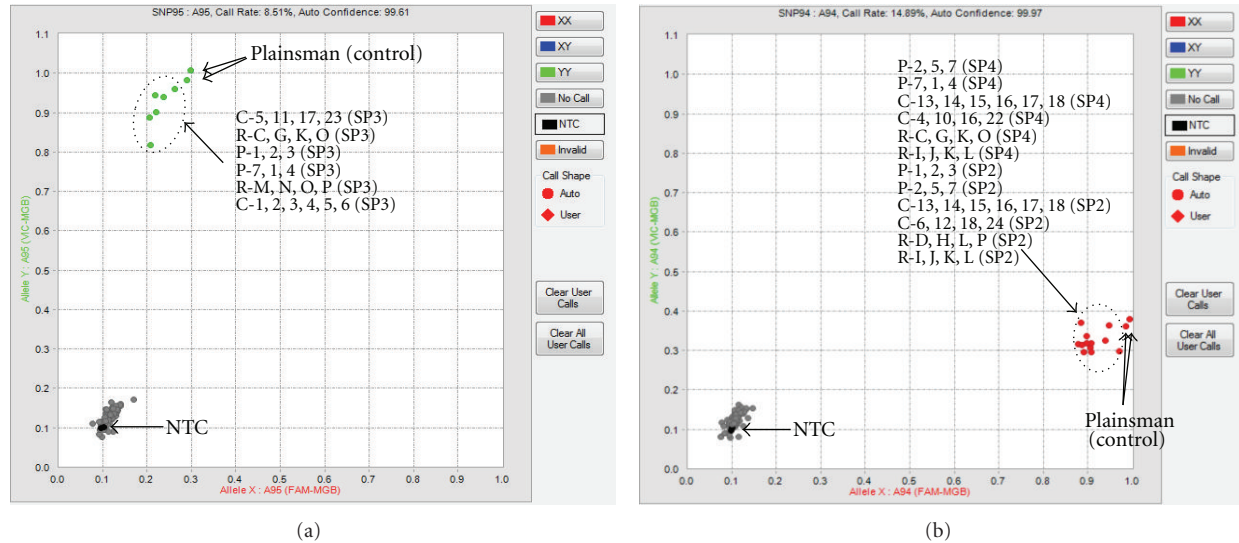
SNP95 : A95, Call Rate: 8.51%, Auto Confidence: 99.61

Plainsman (control)

C-5, 11, 17, 23 (SP3)
R-C, G, K, O (SP3)
P-1, 2, 3 (SP3)
P-7, 1, 4 (SP3)
R-M, N, O, P (SP3)
C-1, 2, 3, 4, 5, 6 (SP3)

NTC

Allele Y : A95 (VIC-MGB)

Allele X : A95 (FAM-MGB)

1.1 1.0 0.9 0.8 0.7 0.6 0.5 0.4 0.3 0.2 0.1 0.0

0.0 0.1 0.2 0.3 0.4 0.5 0.6 0.7 0.8 0.9 1.0

XX
XY
YY
No Call
NTC
Invalid
Call Shape
Auto
User

Clear User Calls

Clear All User Calls

(a)

SNP94 : A94, Call Rate: 14.89%, Auto Confidence: 99.97

P-2, 5, 7 (SP4)
P-7, 1, 4 (SP4)
C-13, 14, 15, 16, 17, 18 (SP4)
C-4, 10, 16, 22 (SP4)
R-C, G, K, O (SP4)
R-I, J, K, L (SP4)
P-1, 2, 3 (SP2)
P-2, 5, 7 (SP2)
C-13, 14, 15, 16, 17, 18 (SP2)
C-6, 12, 18, 24 (SP2)
R-D, H, L, P (SP2)
R-I, J, K, L (SP2)

NTC

Plainsman (control)

Allele Y : A94 (VIC-MGB)

Allele X : A94 (FAM-MGB)

1.1 1.0 0.9 0.8 0.7 0.6 0.5 0.4 0.3 0.2 0.1 0.0

0.0 0.1 0.2 0.3 0.4 0.5 0.6 0.7 0.8 0.9 1.0

XX
XY
YY
No Call
NTC
Invalid
Call Shape
Auto
User

Clear User Calls

Clear All User Calls

(b)